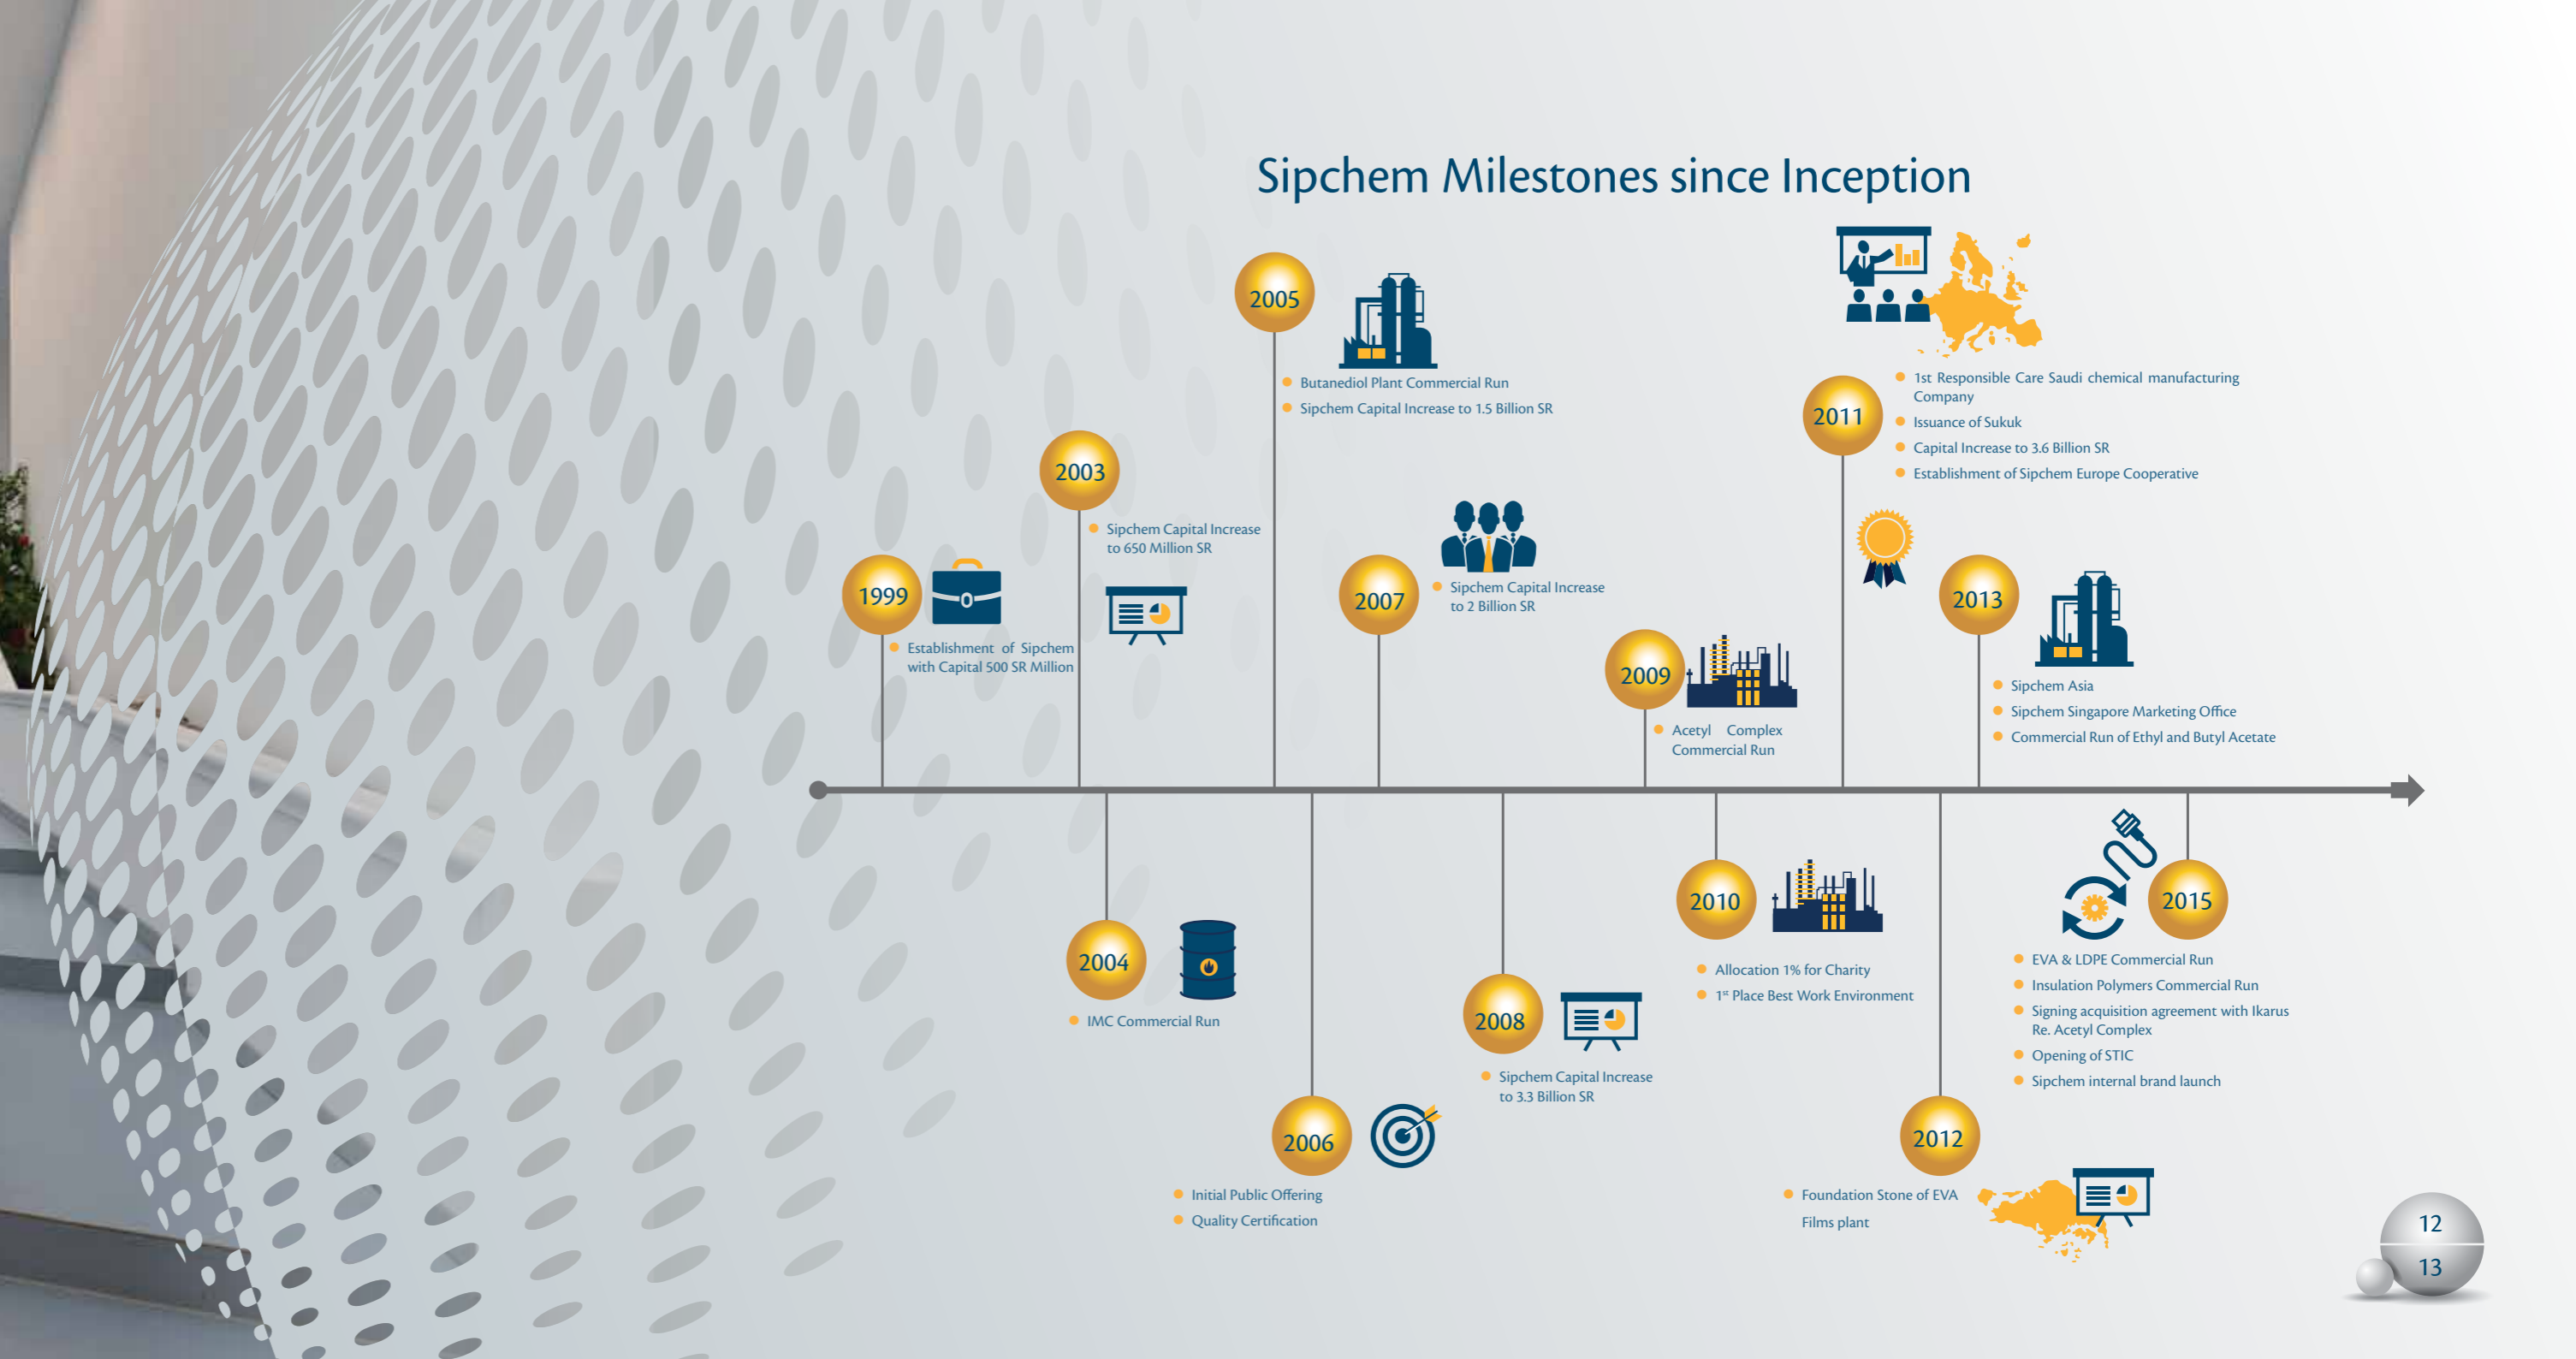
Sipchem Milestones since Inception

1999
Establishment of Sipchem with Capital 500 SR Million

2003
Sipchem Capital Increase to 650 Million SR

2004
IMC Commercial Run

2005
Butanediol Plant Commercial Run
Sipchem Capital Increase to 1.5 Billion SR

2006
Initial Public Offering
Quality Certification

2007
Sipchem Capital Increase to 2 Billion SR

2008
Sipchem Capital Increase to 3.3 Billion SR

2009
Acetyl Complex Commercial Run

2010
Allocation 1% for Charity
1st Place Best Work Environment

2011
1st Responsible Care Saudi chemical manufacturing Company
Issuance of Sukuk
Capital Increase to 3.6 Billion SR
Establishment of Sipchem Europe Cooperative

2012
Foundation Stone of EVA Films plant

2013
Sipchem Asia
Sipchem Singapore Marketing Office
Commercial Run of Ethyl and Butyl Acetate

2015
EVA & LDPE Commercial Run
Insulation Polymers Commercial Run
Signing acquisition agreement with Ikarus Re. Acetyl Complex
Opening of STIC
Sipchem internal brand launch

12
13